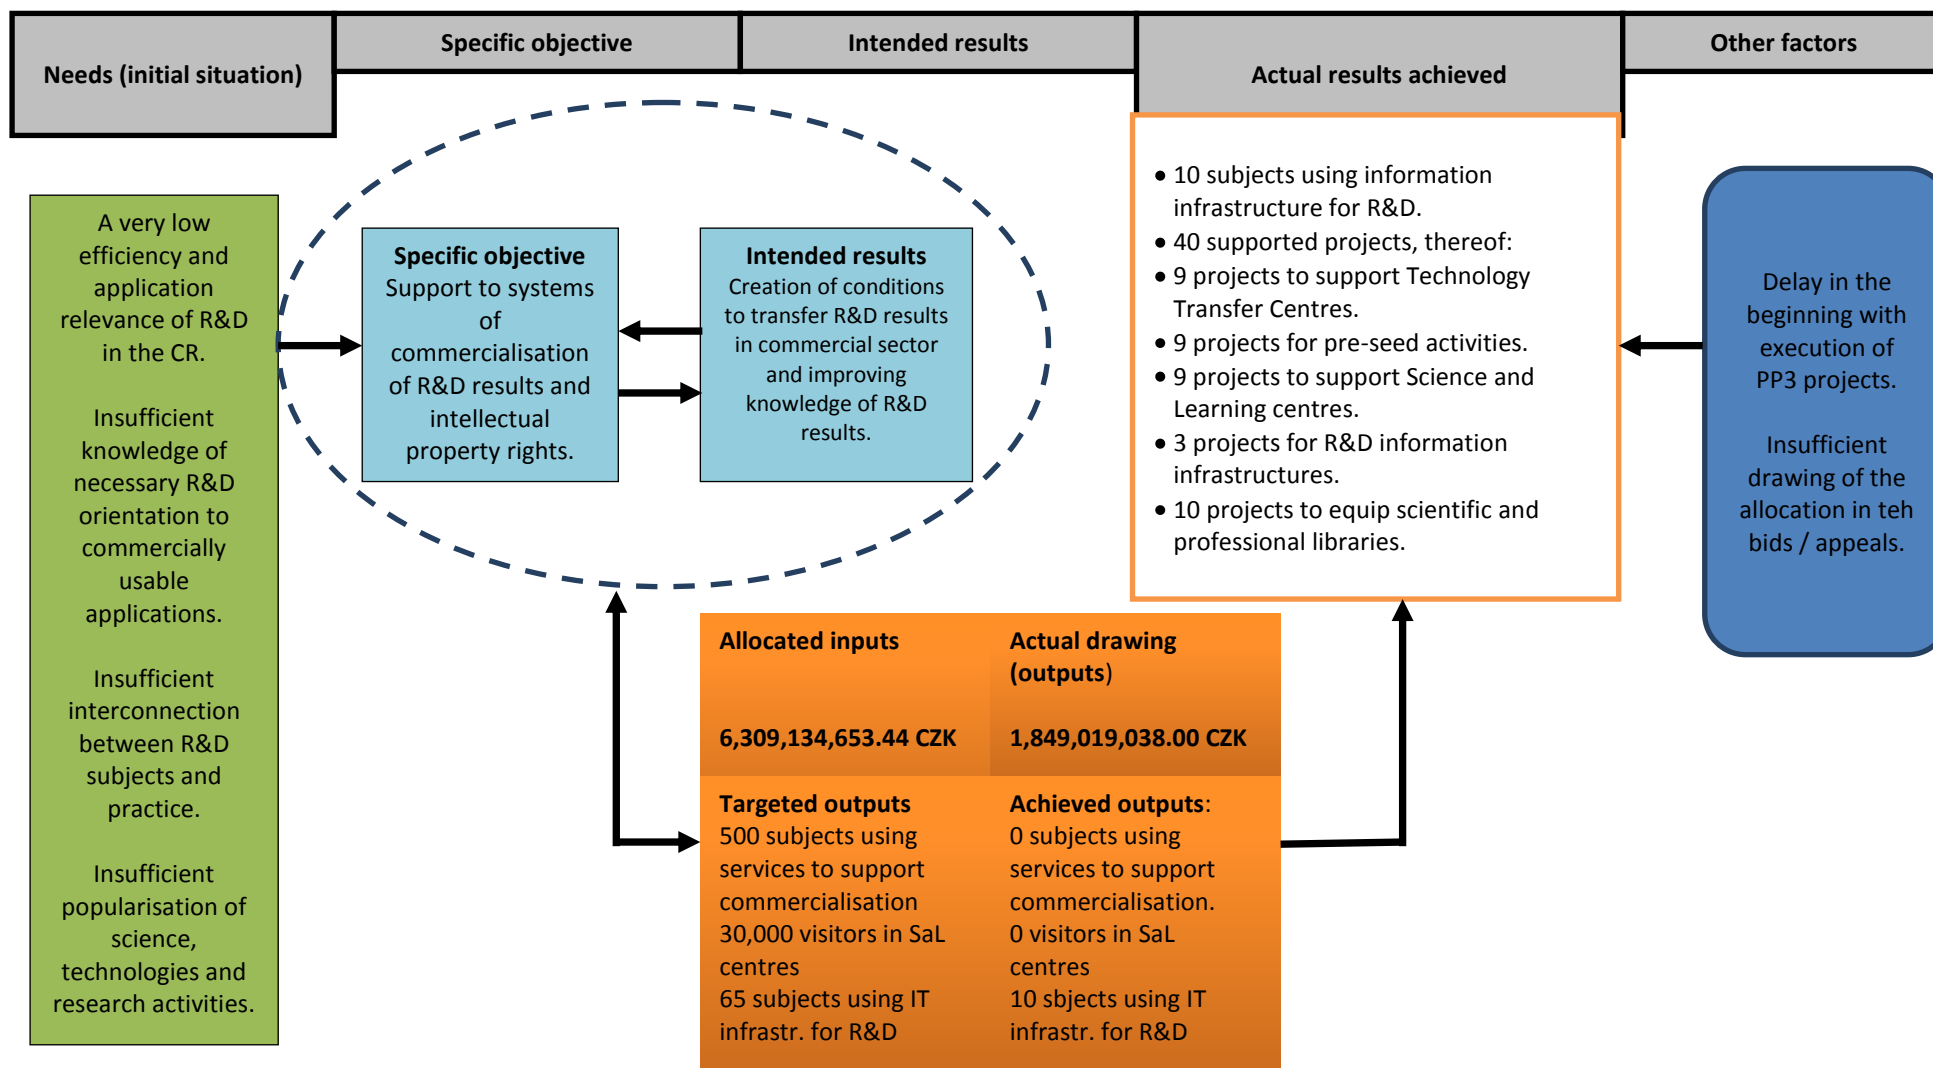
Needs (initial situation)

Specific objective

Intended results

Actual results achieved

Other factors

A very low efficiency and application relevance of R&D in the CR.

Insufficient knowledge of necessary R&D orientation to commercially usable applications.

Insufficient interconnection between R&D subjects and practice.

Insufficient popularisation of science, technologies and research activities.

Specific objective
Support to systems of commercialisation of R&D results and intellectual property rights.

Intended results
Creation of conditions to transfer R&D results in commercial sector and improving knowledge of R&D results.

- 10 subjects using information infrastructure for R&D.
- 40 supported projects, thereof:
- 9 projects to support Technology Transfer Centres.
- 9 projects for pre-seed activities.
- 9 projects to support Science and Learning centres.
- 3 projects for R&D information infrastructures.
- 10 projects to equip scientific and professional libraries.

Delay in the beginning with execution of PP3 projects.

Insufficient drawing of the allocation in teh bids / appeals.

| Allocated inputs<br><br>6,309,134,653.44 CZK | Actual drawing (outputs)<br><br>1,849,019,038.00 CZK |
|---|---|
| Targeted outputs<br>500 subjects using services to support commercialisation<br>30,000 visitors in SaL centres<br>65 subjects using IT infrastr. for R&D | Achieved outputs:<br>0 subjects using services to support commercialisation.<br>0 visitors in SaL centres<br>10 sbjects using IT infrastr. for R&D |